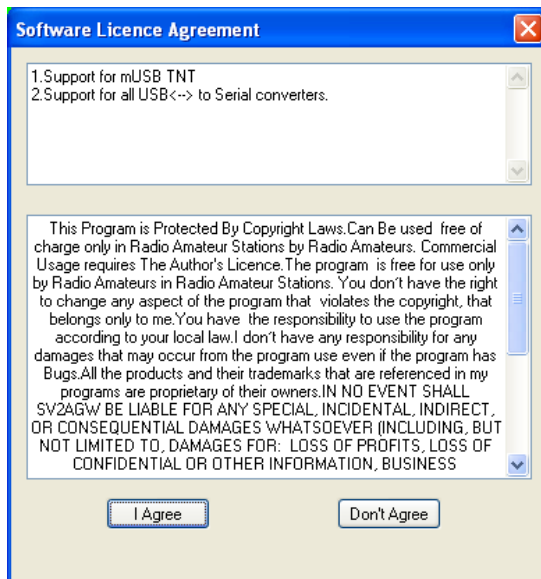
Software Licence Agreement

1.Support for mUSB TNT
2.Support for all USB<--> to Serial converters.

This Program is Protected By Copyright Laws.Can Be used free of charge only in Radio Amateur Stations by Radio Amateurs. Commercial Usage requires The Author's Licence.The program is free for use only by Radio Amateurs in Radio Amateur Stations. You don't have the right to change any aspect of the program that violates the copyright, that belongs only to me.You have the responsibility to use the program according to your local law.I don't have any responsibility for any damages that may occur from the program use even if the program has Bugs.All the products and their trademarks that are referenced in my programs are proprietary of their owners.IN NO EVENT SHALL SV2AGW BE LIABLE FOR ANY SPECIAL, INCIDENTAL, INDIRECT, OR CONSEQUENTIAL DAMAGES WHATSOEVER (INCLUDING, BUT NOT LIMITED TO, DAMAGES FOR: LOSS OF PROFITS, LOSS OF CONFIDENTIAL OR OTHER INFORMATION, BUSINESS

I Agree

Don't Agree